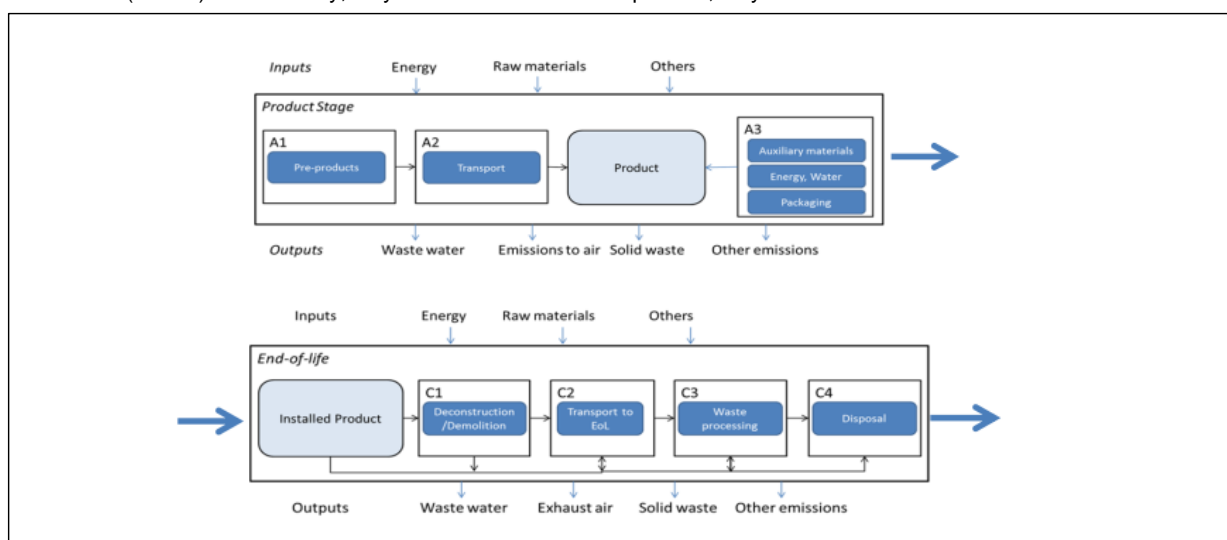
Inputs Energy Raw materials Others

Product Stage

A1
Pre-products

A2
Transport

Product

A3
Auxiliary materials
Energy, Water
Packaging

Outputs Waste water Emissions to air Solid waste Other emissions

Inputs Energy Raw materials Others

End-of-life

Installed Product

C1
Deconstruction /Demolition

C2
Transport to EoL

C3
Waste processing

C4
Disposal

Outputs Waste water Exhaust air Solid waste Other emissions